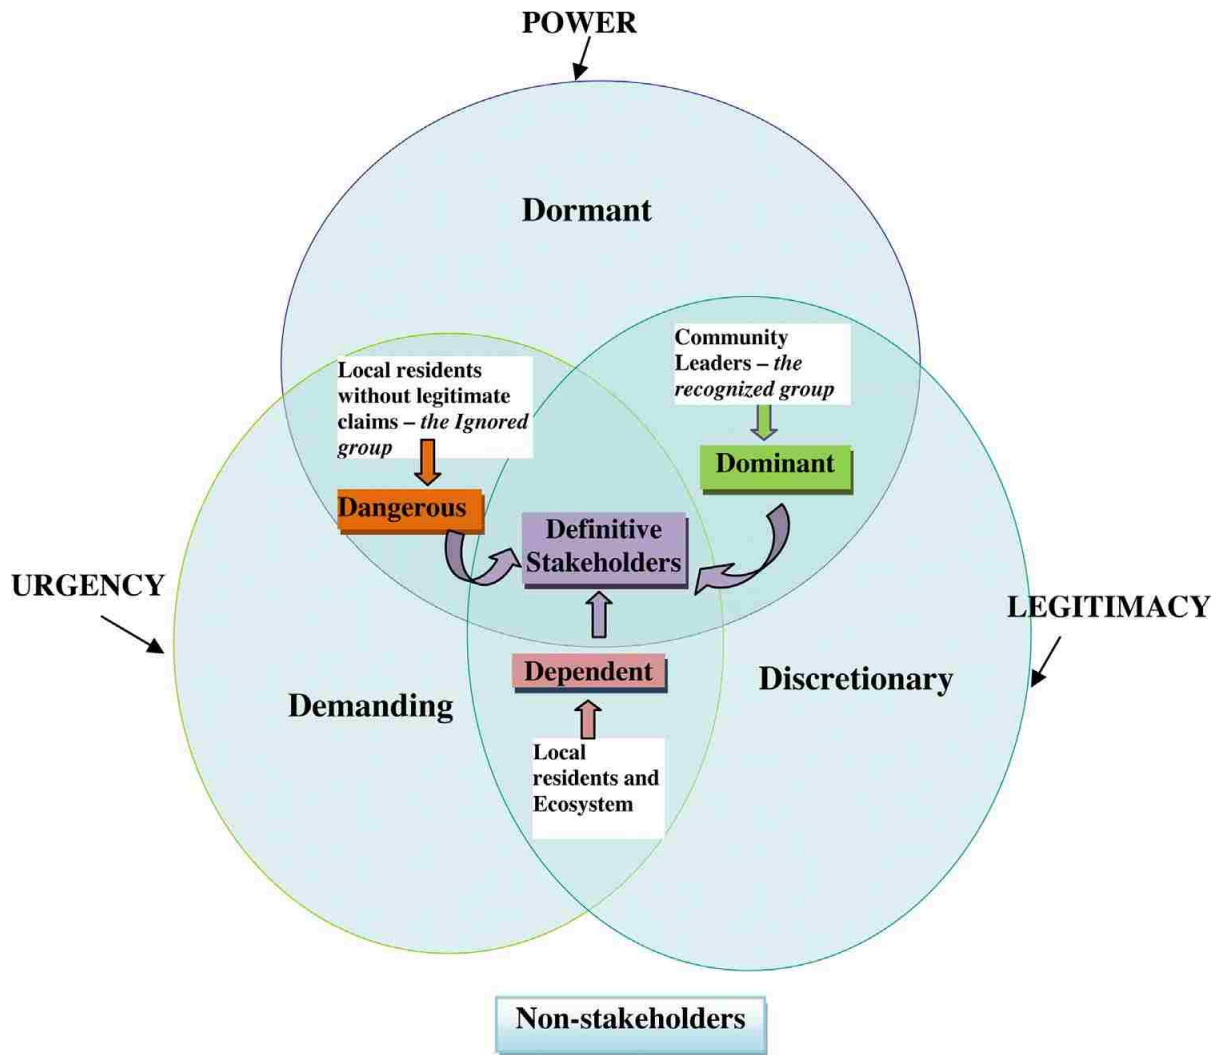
POWER

Dormant

Community Leaders – *the recognized group*

Local residents without legitimate claims – *the Ignored group*

Dominant

Dangerous

Definitive Stakeholders

URGENCY

LEGITIMACY

Dependent

Discretionary

Demanding

Local residents and Ecosystem

Non-stakeholders